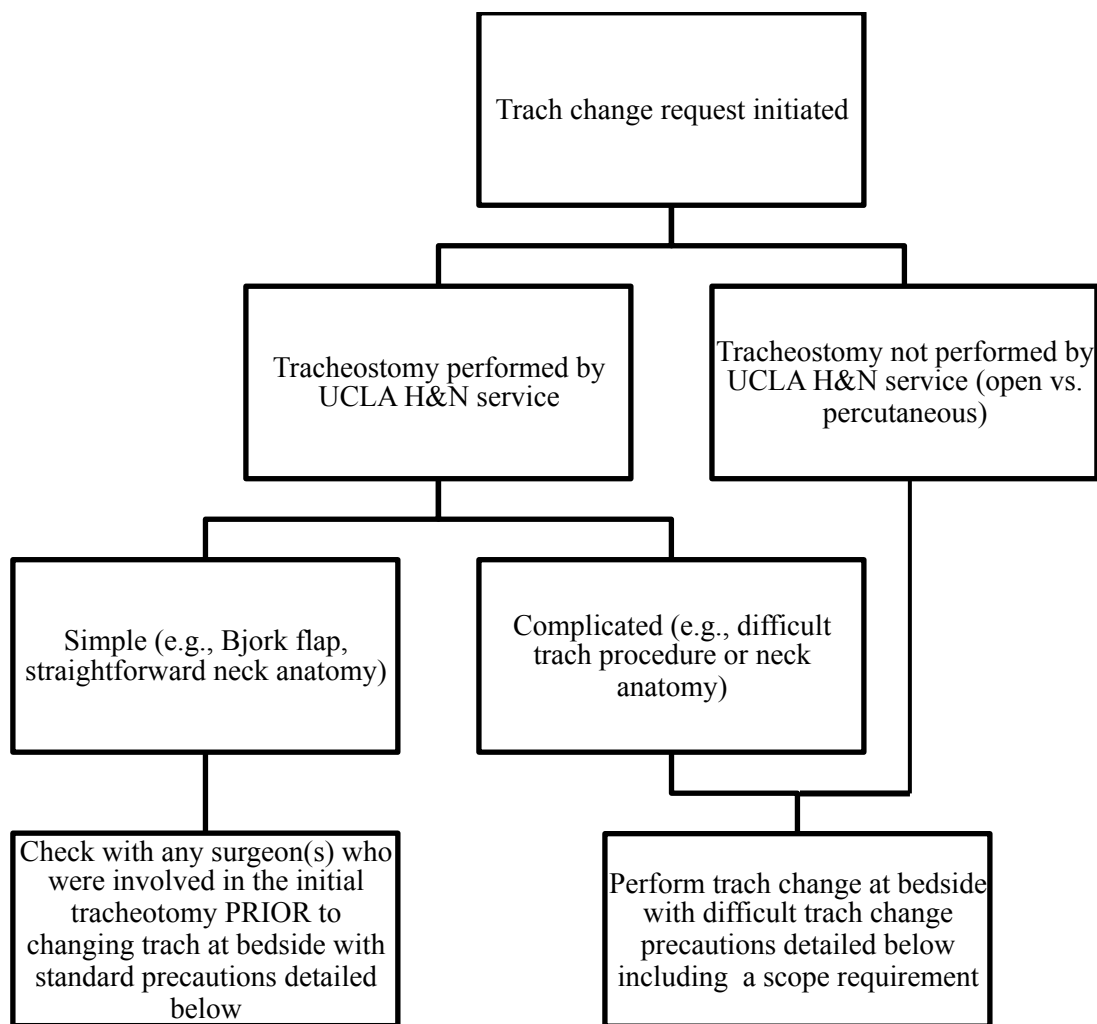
Trach change request initiated

Tracheostomy performed by UCLA H&N service

Tracheostomy not performed by UCLA H&N service (open vs. percutaneous)

Simple (e.g., Bjork flap, straightforward neck anatomy)

Complicated (e.g., difficult trach procedure or neck anatomy)

Check with any surgeon(s) who were involved in the initial tracheotomy PRIOR to changing trach at bedside with standard precautions detailed below

Perform trach change at bedside with difficult trach change precautions detailed below including a scope requirement